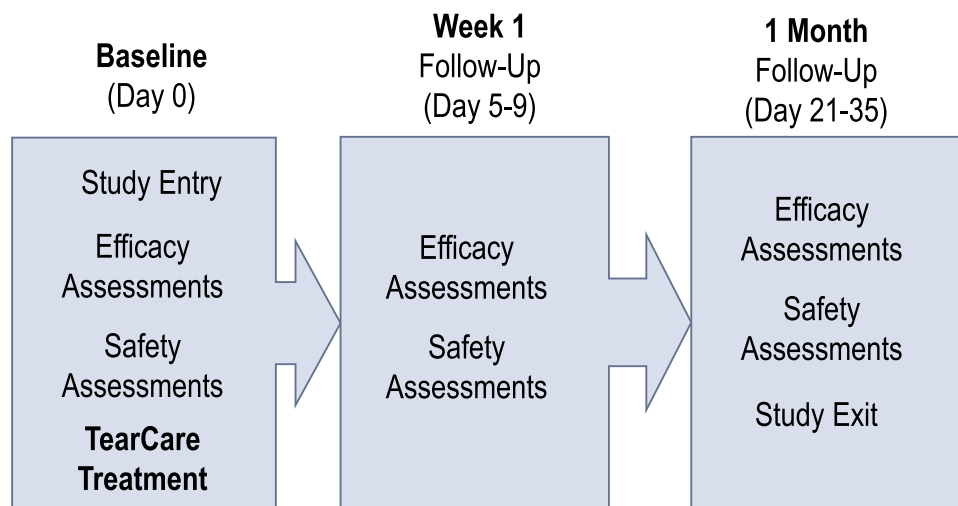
**Baseline**
(Day 0)

Study Entry

Efficacy Assessments

Safety Assessments

**TearCare Treatment**

**Week 1**
Follow-Up
(Day 5-9)

Efficacy Assessments

Safety Assessments

**1 Month**
Follow-Up
(Day 21-35)

Efficacy Assessments

Safety Assessments

Study Exit